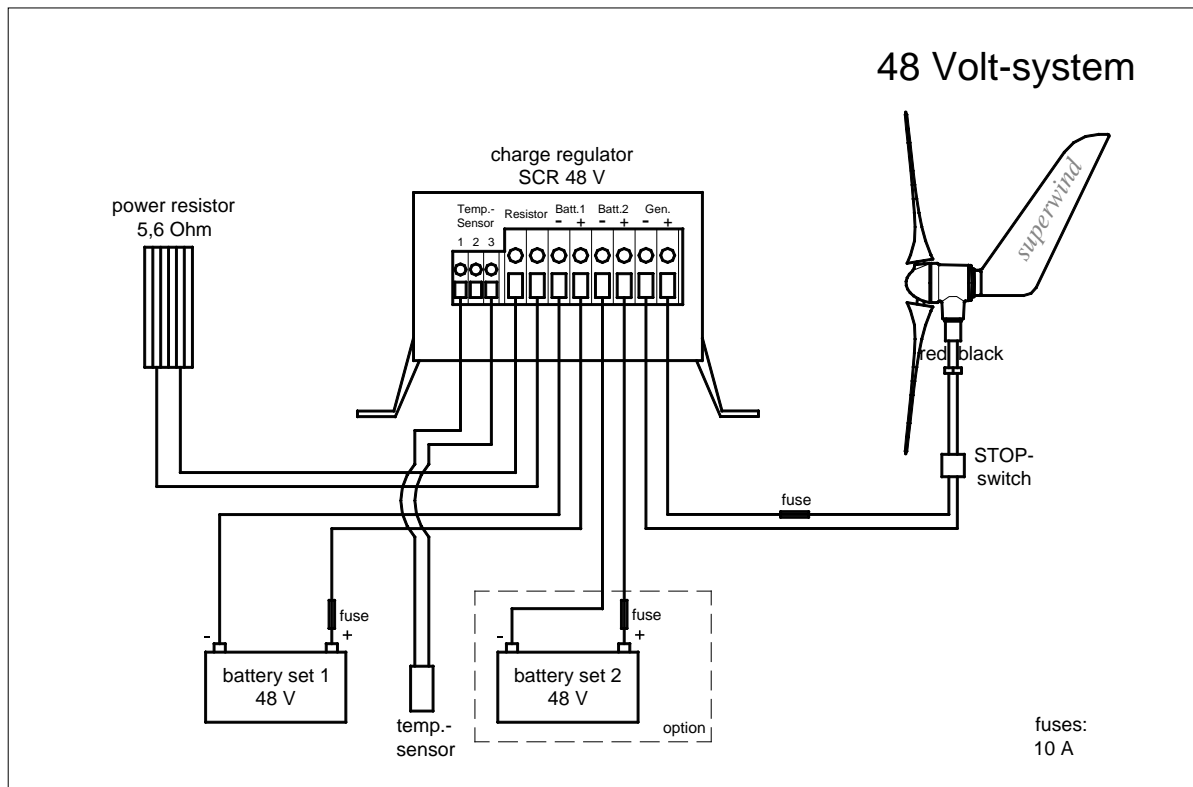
48 Volt-system

charge regulator
SCR 48 V

power resistor
5,6 Ohm

Temp.-Sensor
1 2 3

Resistor

Batt.1
- +

Batt.2
- +

Gen.
- +

superwind

red black

STOP-switch

fuse

fuse
- +

battery set 1
48 V

temp.-sensor

fuse
- +

battery set 2
48 V

option

fuses:
10 A